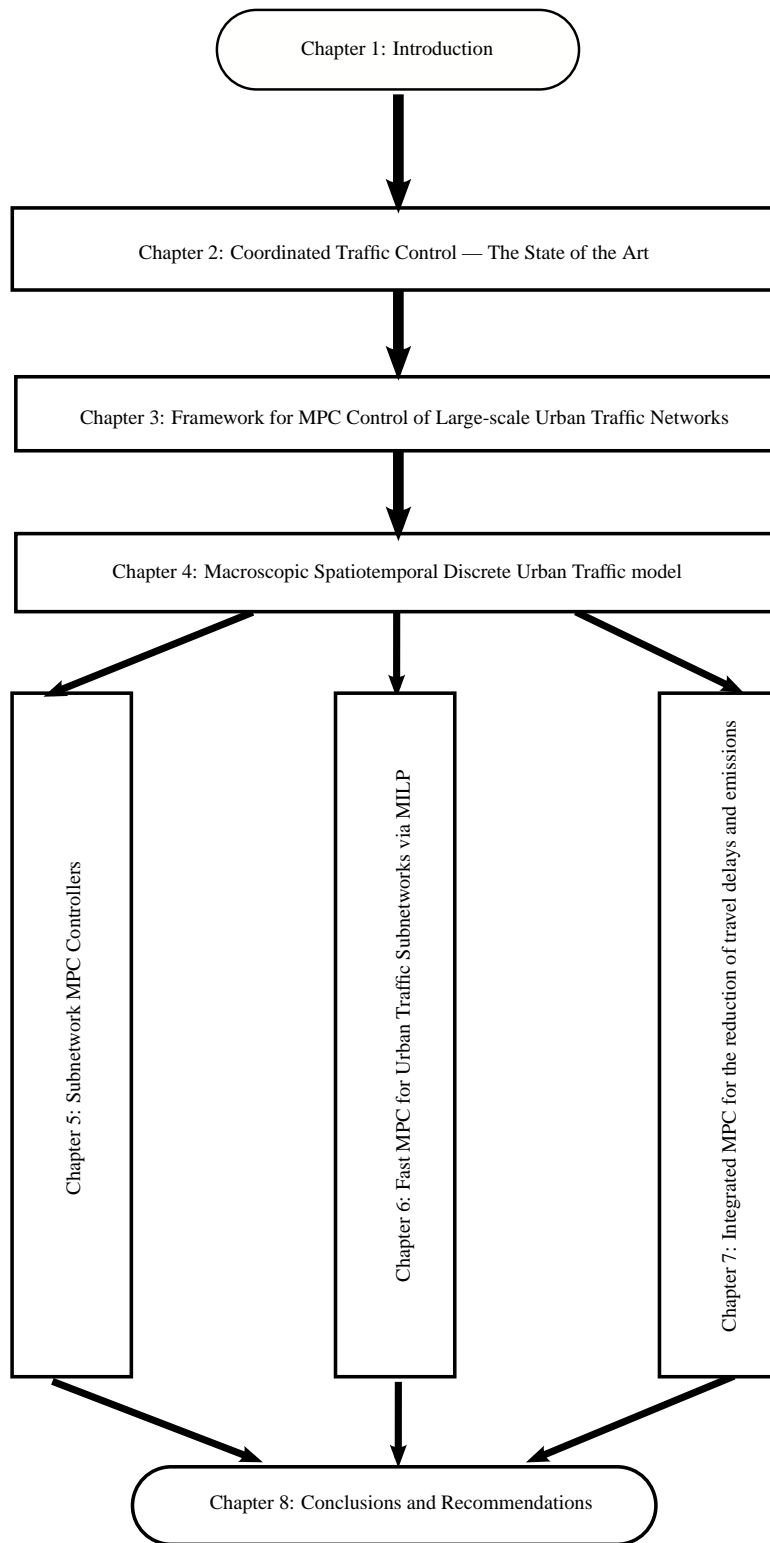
Chapter 1: Introduction

Chapter 2: Coordinated Traffic Control — The State of the Art

Chapter 3: Framework for MPC Control of Large-scale Urban Traffic Networks

Chapter 4: Macroscopic Spatiotemporal Discrete Urban Traffic model

Chapter 5: Subnetwork MPC Controllers

Chapter 6: Fast MPC for Urban Traffic Subnetworks via MILP

Chapter 7: Integrated MPC for the reduction of travel delays and emissions

Chapter 8: Conclusions and Recommendations